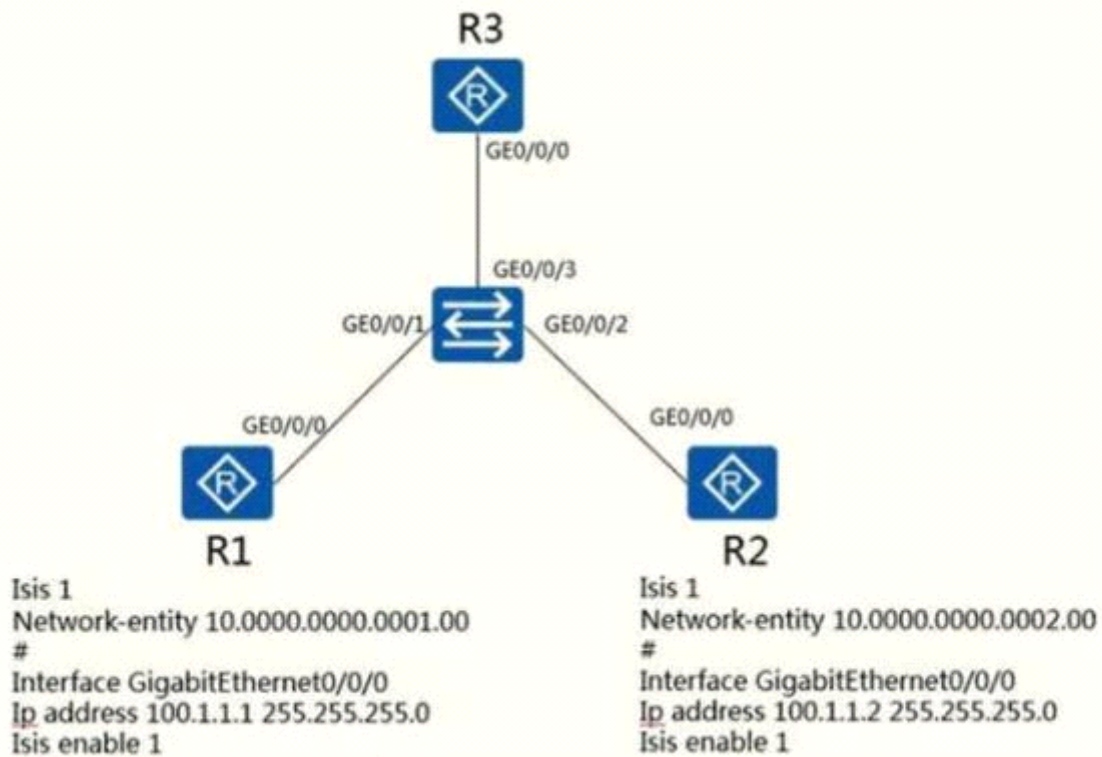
R3

GE0/0/0

GE0/0/3

GE0/0/1

GE0/0/2

GE0/0/0

GE0/0/0

R1

R2

Isis 1
Network-entity 10.0000.0000.0001.00
#
Interface GigabitEthernet0/0/0
Ip address 100.1.1.1 255.255.255.0
Isis enable 1

Isis 1
Network-entity 10.0000.0000.0002.00
#
Interface GigabitEthernet0/0/0
Ip address 100.1.1.2 255.255.255.0
Isis enable 1